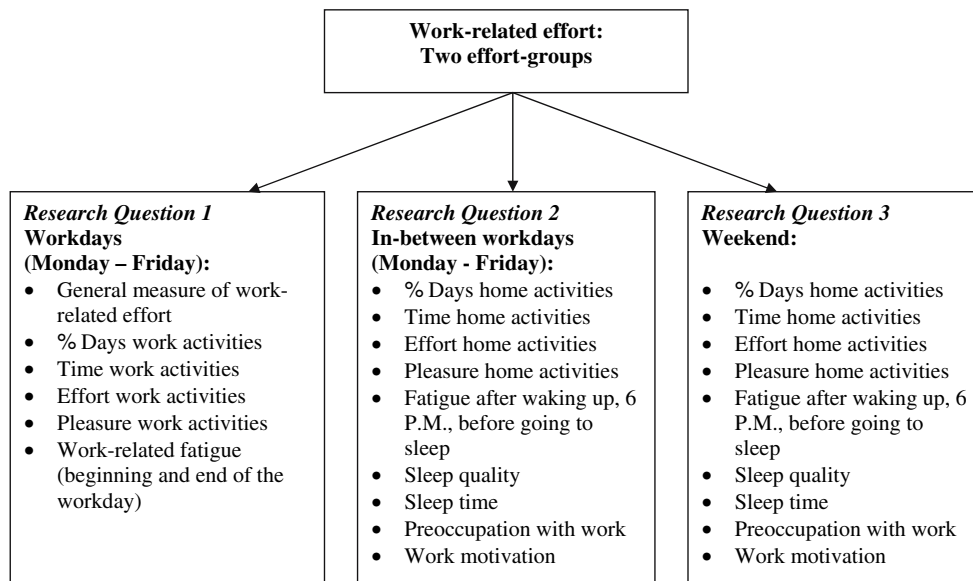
Work-related effort:
Two effort-groups

*Research Question 1*
**Workdays (Monday – Friday):**
- General measure of work-related effort
- % Days work activities
- Time work activities
- Effort work activities
- Pleasure work activities
- Work-related fatigue (beginning and end of the workday)

*Research Question 2*
**In-between workdays (Monday - Friday):**
- % Days home activities
- Time home activities
- Effort home activities
- Pleasure home activities
- Fatigue after waking up, 6 P.M., before going to sleep
- Sleep quality
- Sleep time
- Preoccupation with work
- Work motivation

*Research Question 3*
**Weekend:**
- % Days home activities
- Time home activities
- Effort home activities
- Pleasure home activities
- Fatigue after waking up, 6 P.M., before going to sleep
- Sleep quality
- Sleep time
- Preoccupation with work
- Work motivation